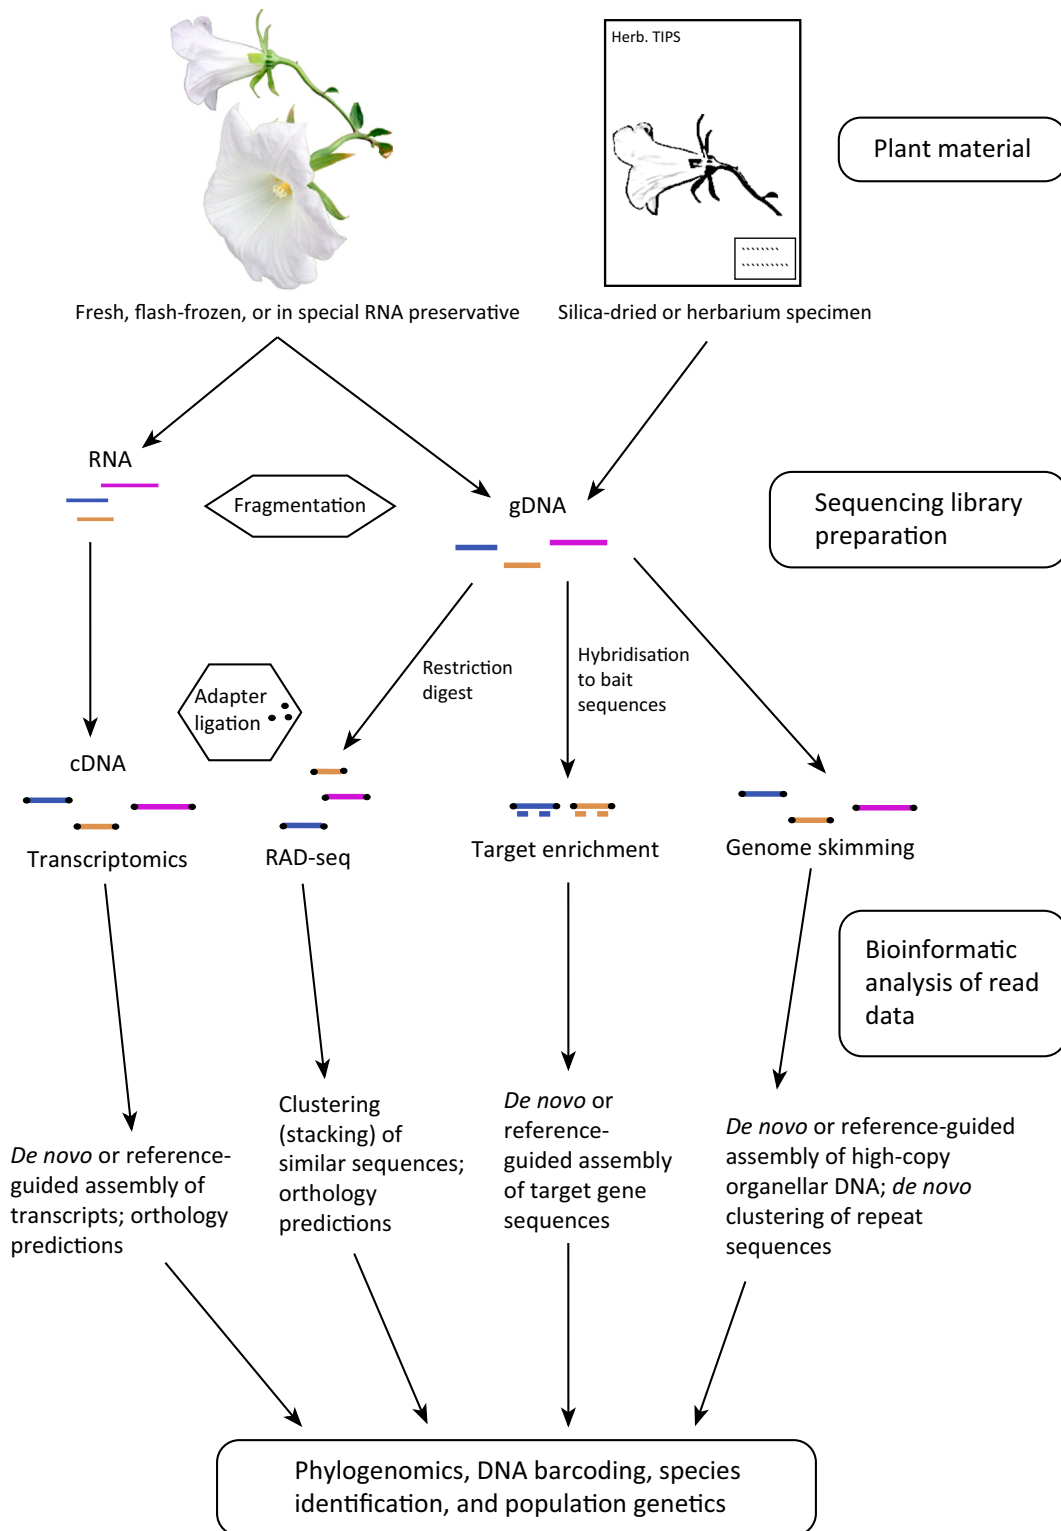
Herb. TIPS

Plant material

Fresh, flash-frozen, or in special RNA preservative

Silica-dried or herbarium specimen

RNA

Fragmentation

gDNA

Sequencing library preparation

Restriction digest

Hybridisation to bait sequences

Adapter ligation

cDNA

Transcriptomics

RAD-seq

Target enrichment

Genome skimming

Bioinformatic analysis of read data

*De novo* or reference-guided assembly of transcripts; orthology predictions

Clustering (stacking) of similar sequences; orthology predictions

*De novo* or reference-guided assembly of target gene sequences

*De novo* or reference-guided assembly of high-copy organellar DNA; *de novo* clustering of repeat sequences

Phylogenomics, DNA barcoding, species identification, and population genetics